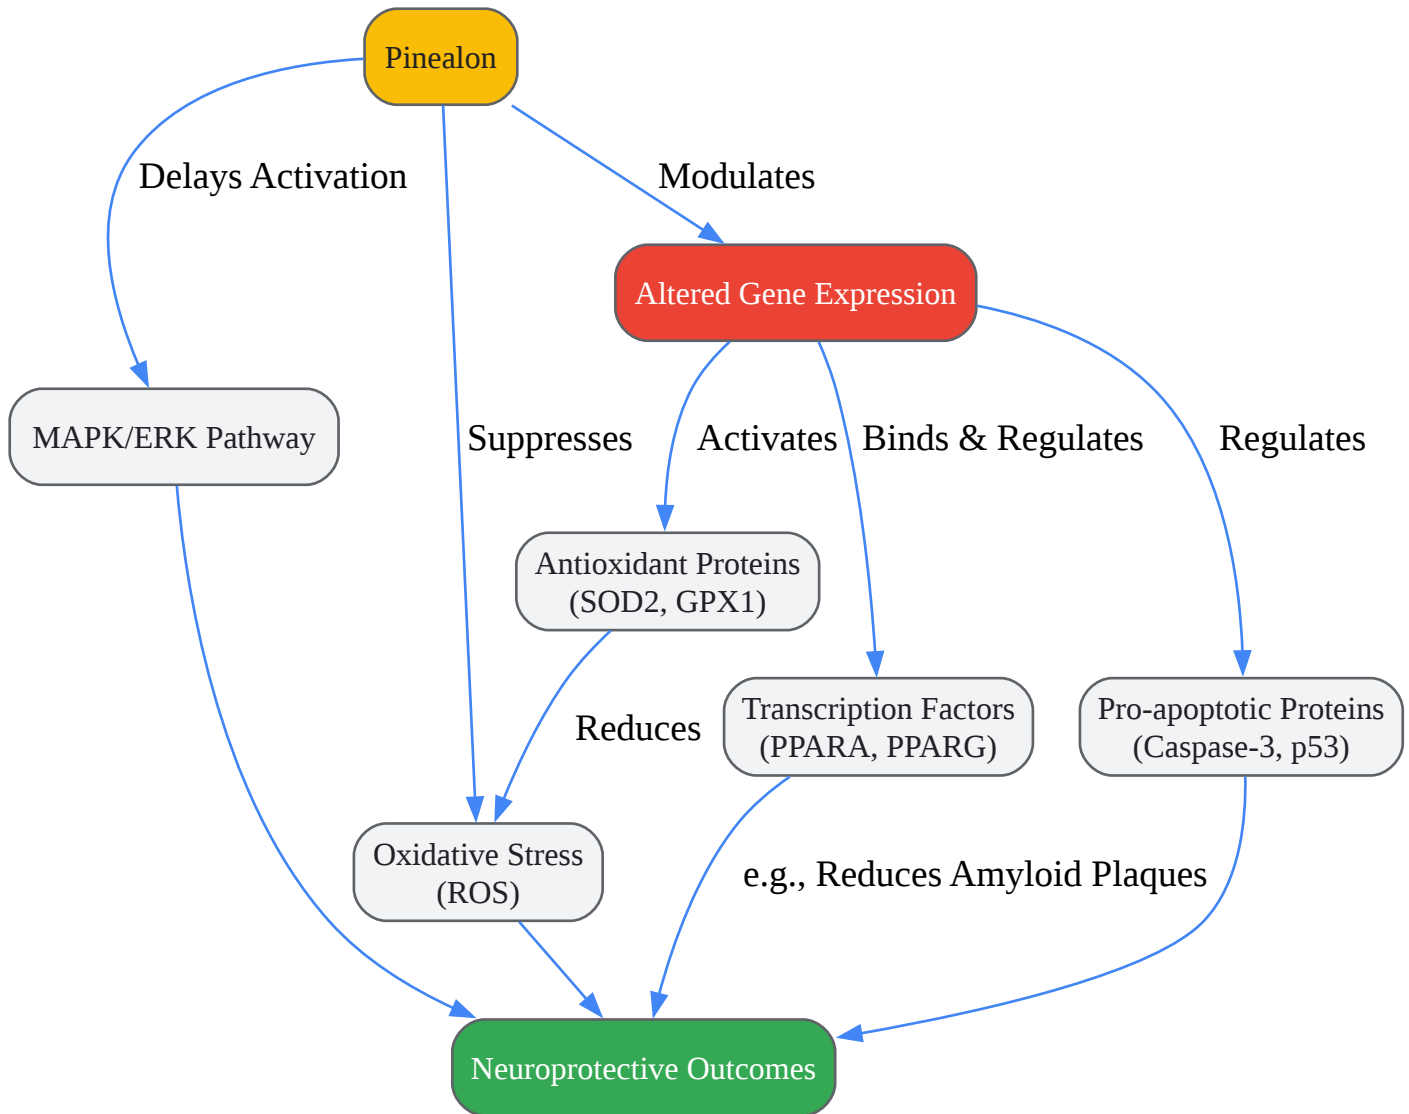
Pinealon

Delays Activation

Modulates

Altered Gene Expression

MAPK/ERK Pathway

Suppresses

Activates

Binds & Regulates

Regulates

Antioxidant Proteins (SOD2, GPX1)

Reduces

Transcription Factors (PPARA, PPARG)

Pro-apoptotic Proteins (Caspase-3, p53)

Oxidative Stress (ROS)

e.g., Reduces Amyloid Plaques

Neuroprotective Outcomes